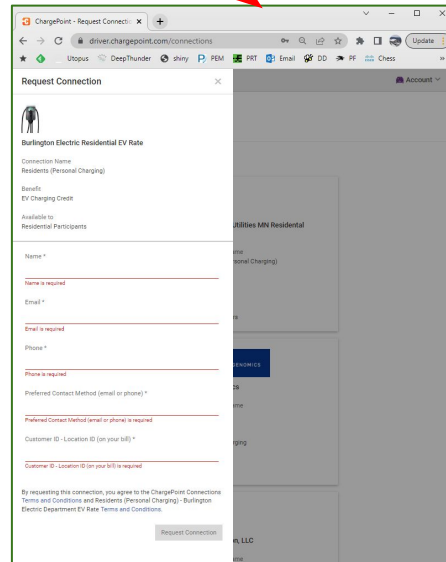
ChargePoint - Request Connectio ×

driver.chargepoint.com/connections

Update

Utopus DeepThunder shiny PEM PRT Email DD PF Chess

Account

Request Connection ×

Burlington Electric Residential EV Rate

Connection Name
Residents (Personal Charging)

Benefit
EV Charging Credit

Available to
Residential Participants

Name *

Name is required

Email *

Email is required

Phone *

Phone is required

Preferred Contact Method (email or phone) *

Preferred Contact Method (email or phone) is required

Customer ID - Location ID (on your bill) *

Customer ID - Location ID (on your bill) is required

By requesting this connection, you agree to the ChargePoint Connections Terms and Conditions and Residents (Personal Charging) - Burlington Electric Department EV Rate Terms and Conditions.

Request Connection

Utilities MN Residental

one
rsonal Charging)

s.

GENOMICS

cs

me

rging

n, LLC

ate